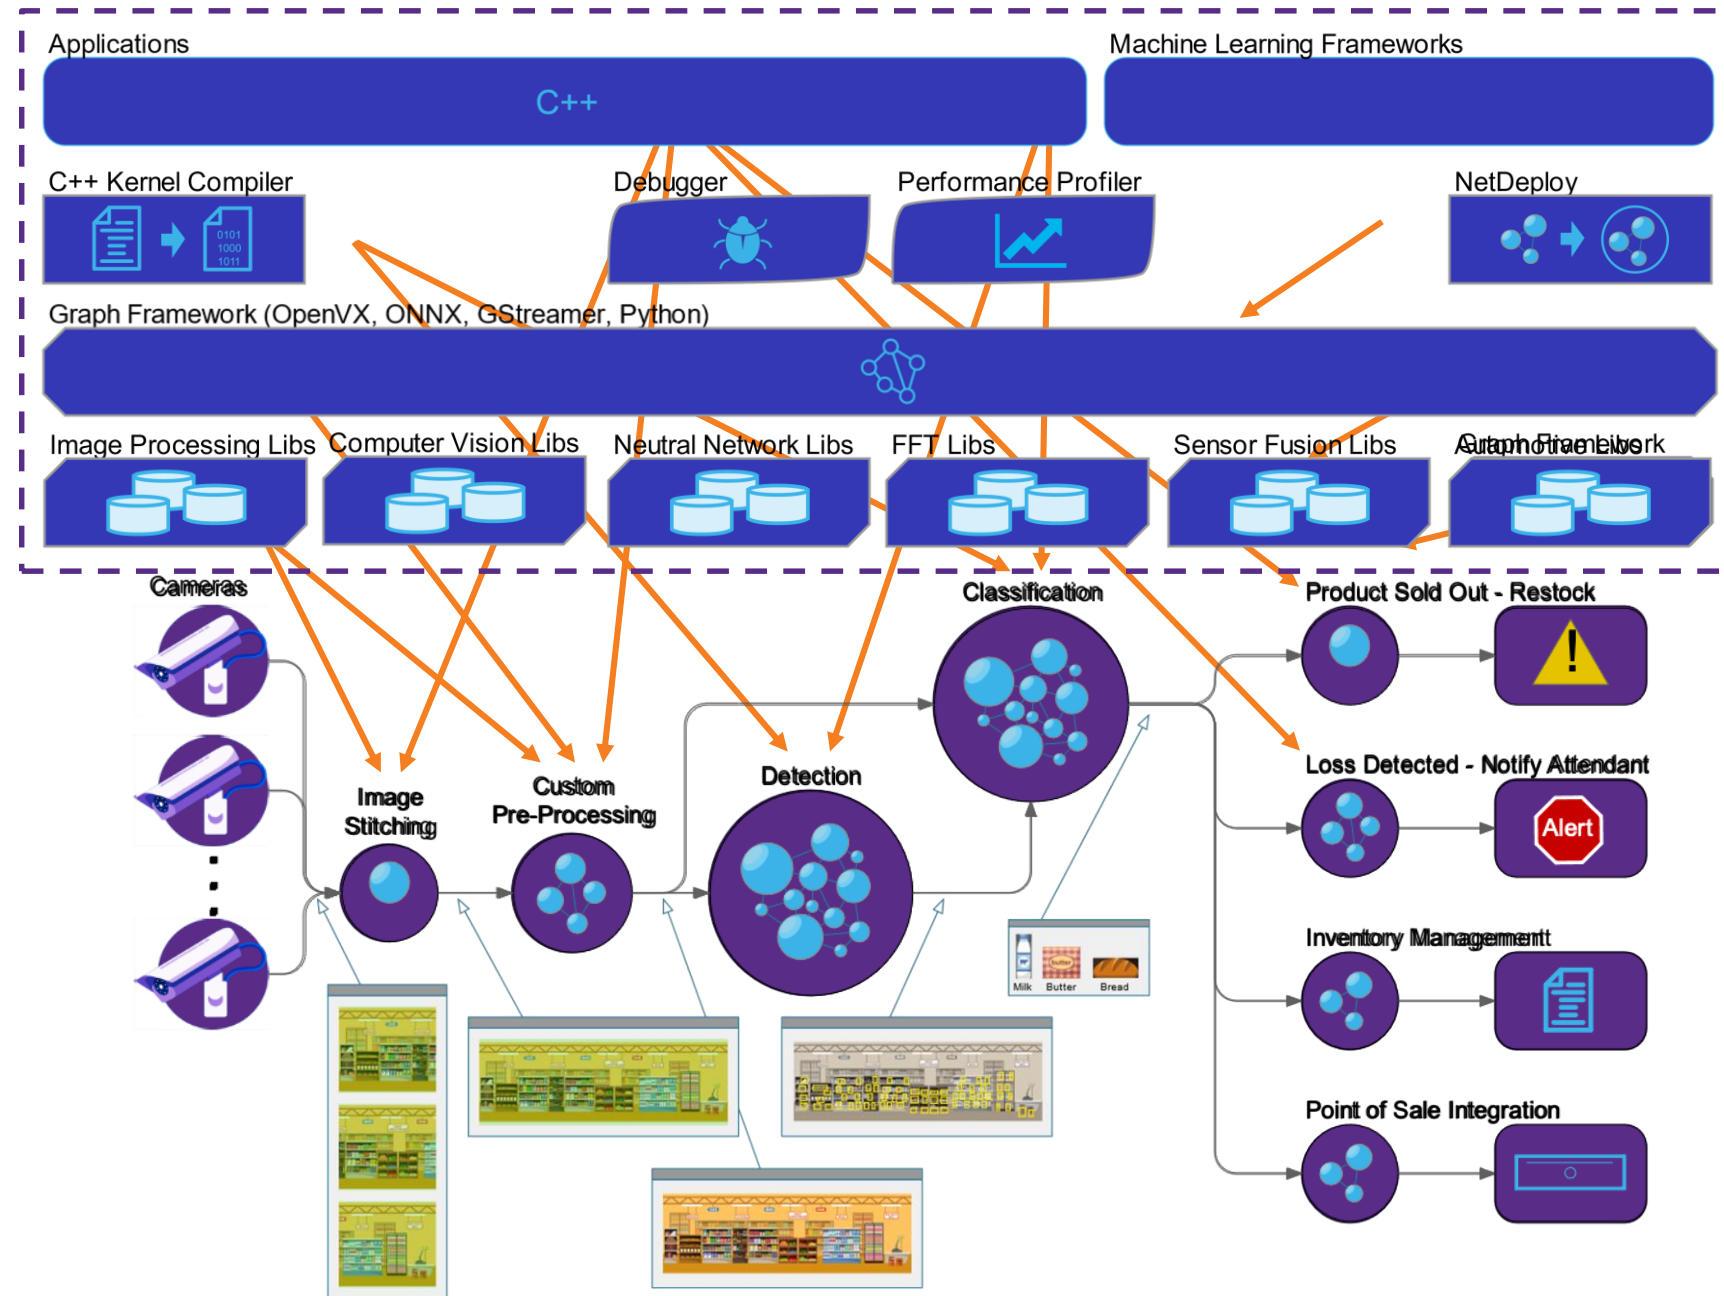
Applications

C++

Machine Learning Frameworks

C++ Kernel Compiler

0101
1000
1011

Debugger

Performance Profiler

NetDeploy

Graph Framework (OpenVX, ONNX, GStreamer, Python)

Image Processing Libs

Computer Vision Libs

Neutral Network Libs

FFT Libs

Sensor Fusion Libs

Automotive Libs

Graph Framework

Cameras

Image Stitching

Custom Pre-Processing

Detection

Classification

Milk Butter Bread

Product Sold Out - Restock

Loss Detected - Notify Attendant

Alert

Inventory Management

Point of Sale Integration